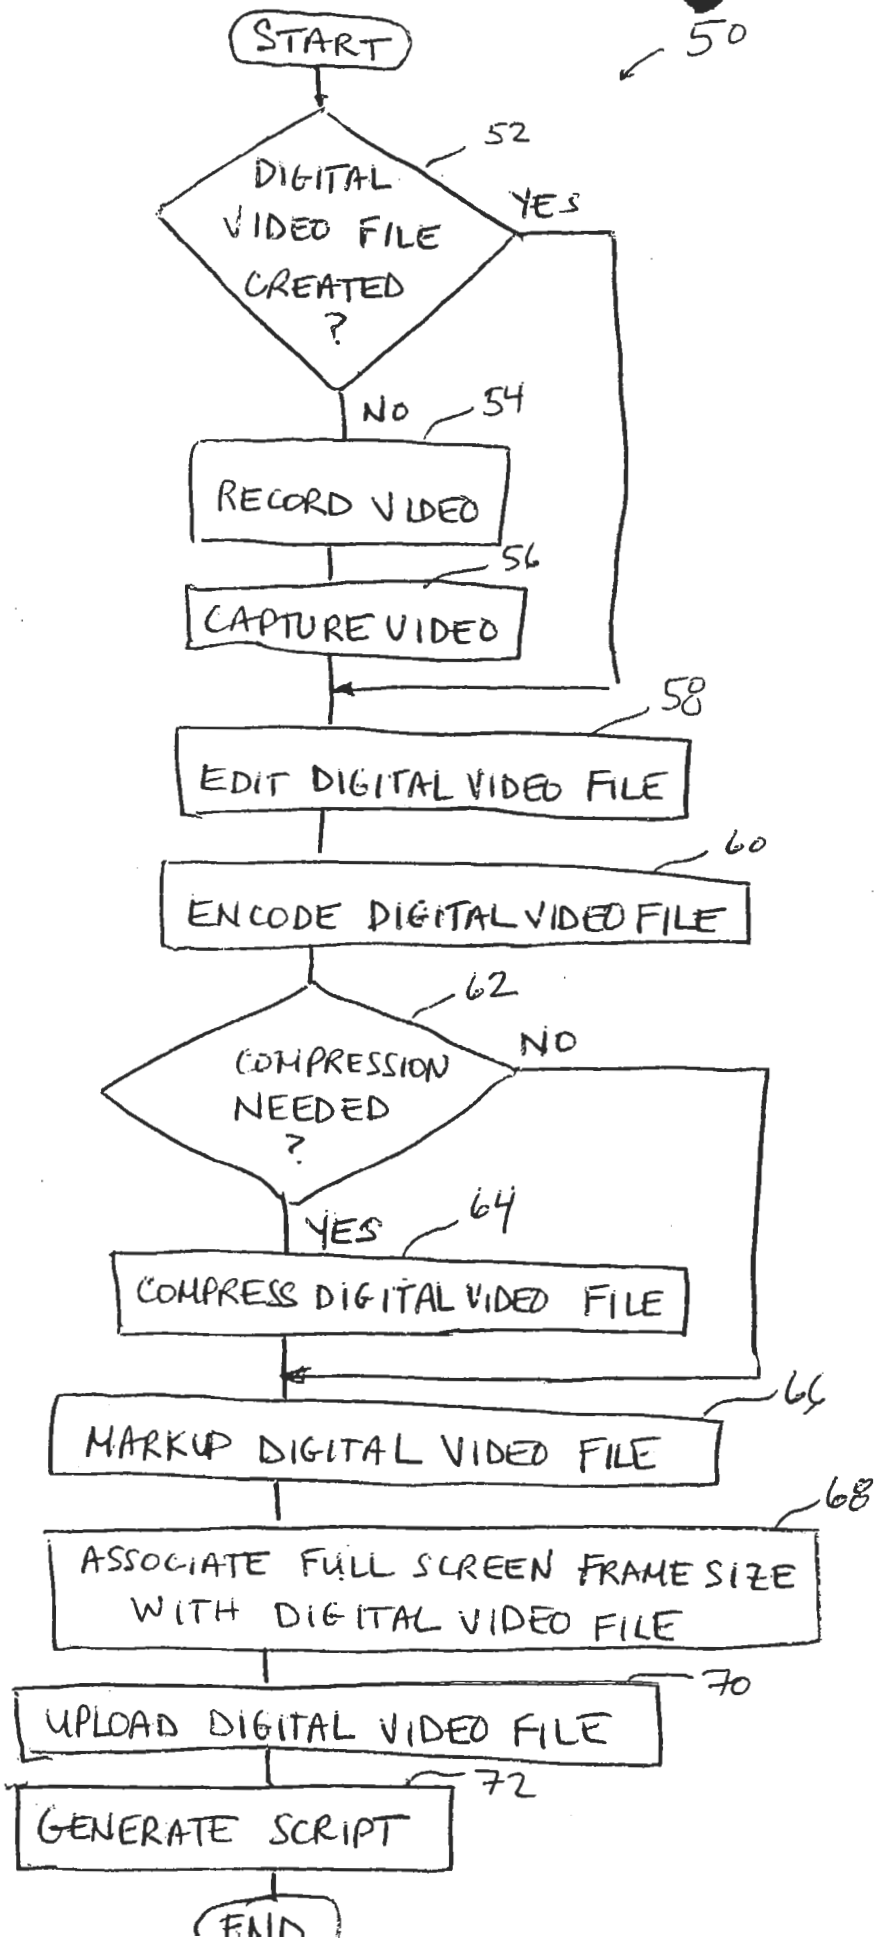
START

50

52

DIGITAL VIDEO FILE CREATED ?

YES

NO

54

RECORD VIDEO

56

CAPTURE VIDEO

58

EDIT DIGITAL VIDEO FILE

60

ENCODE DIGITAL VIDEO FILE

62

COMPRESSION NEEDED ?

NO

YES

64

COMPRESS DIGITAL VIDEO FILE

66

MARKUP DIGITAL VIDEO FILE

68

ASSOCIATE FULL SCREEN FRAME SIZE WITH DIGITAL VIDEO FILE

70

UPLOAD DIGITAL VIDEO FILE

72

GENERATE SCRIPT

END